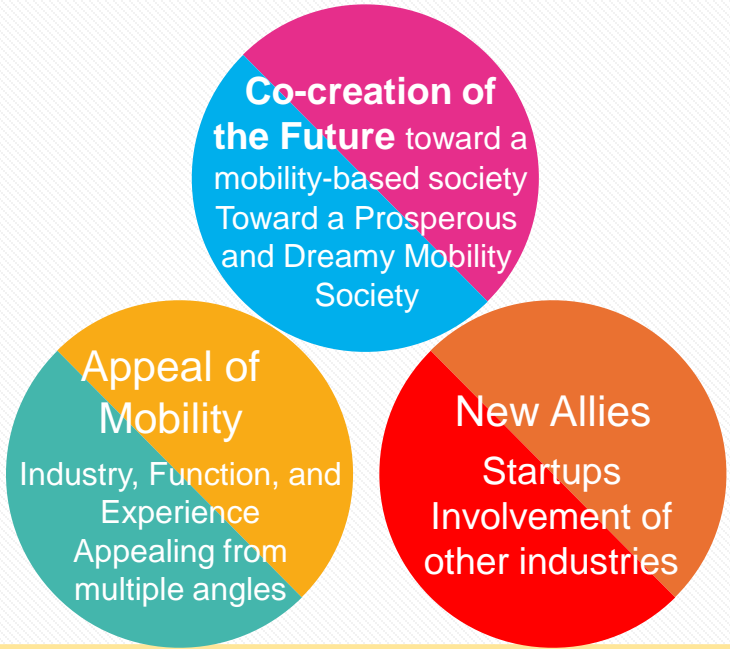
Co-creation of the Future toward a mobility-based society Toward a Prosperous and Dreamy Mobility Society

Appeal of Mobility

Industry, Function, and Experience Appealing from multiple angles

New Allies

Startups Involvement of other industries